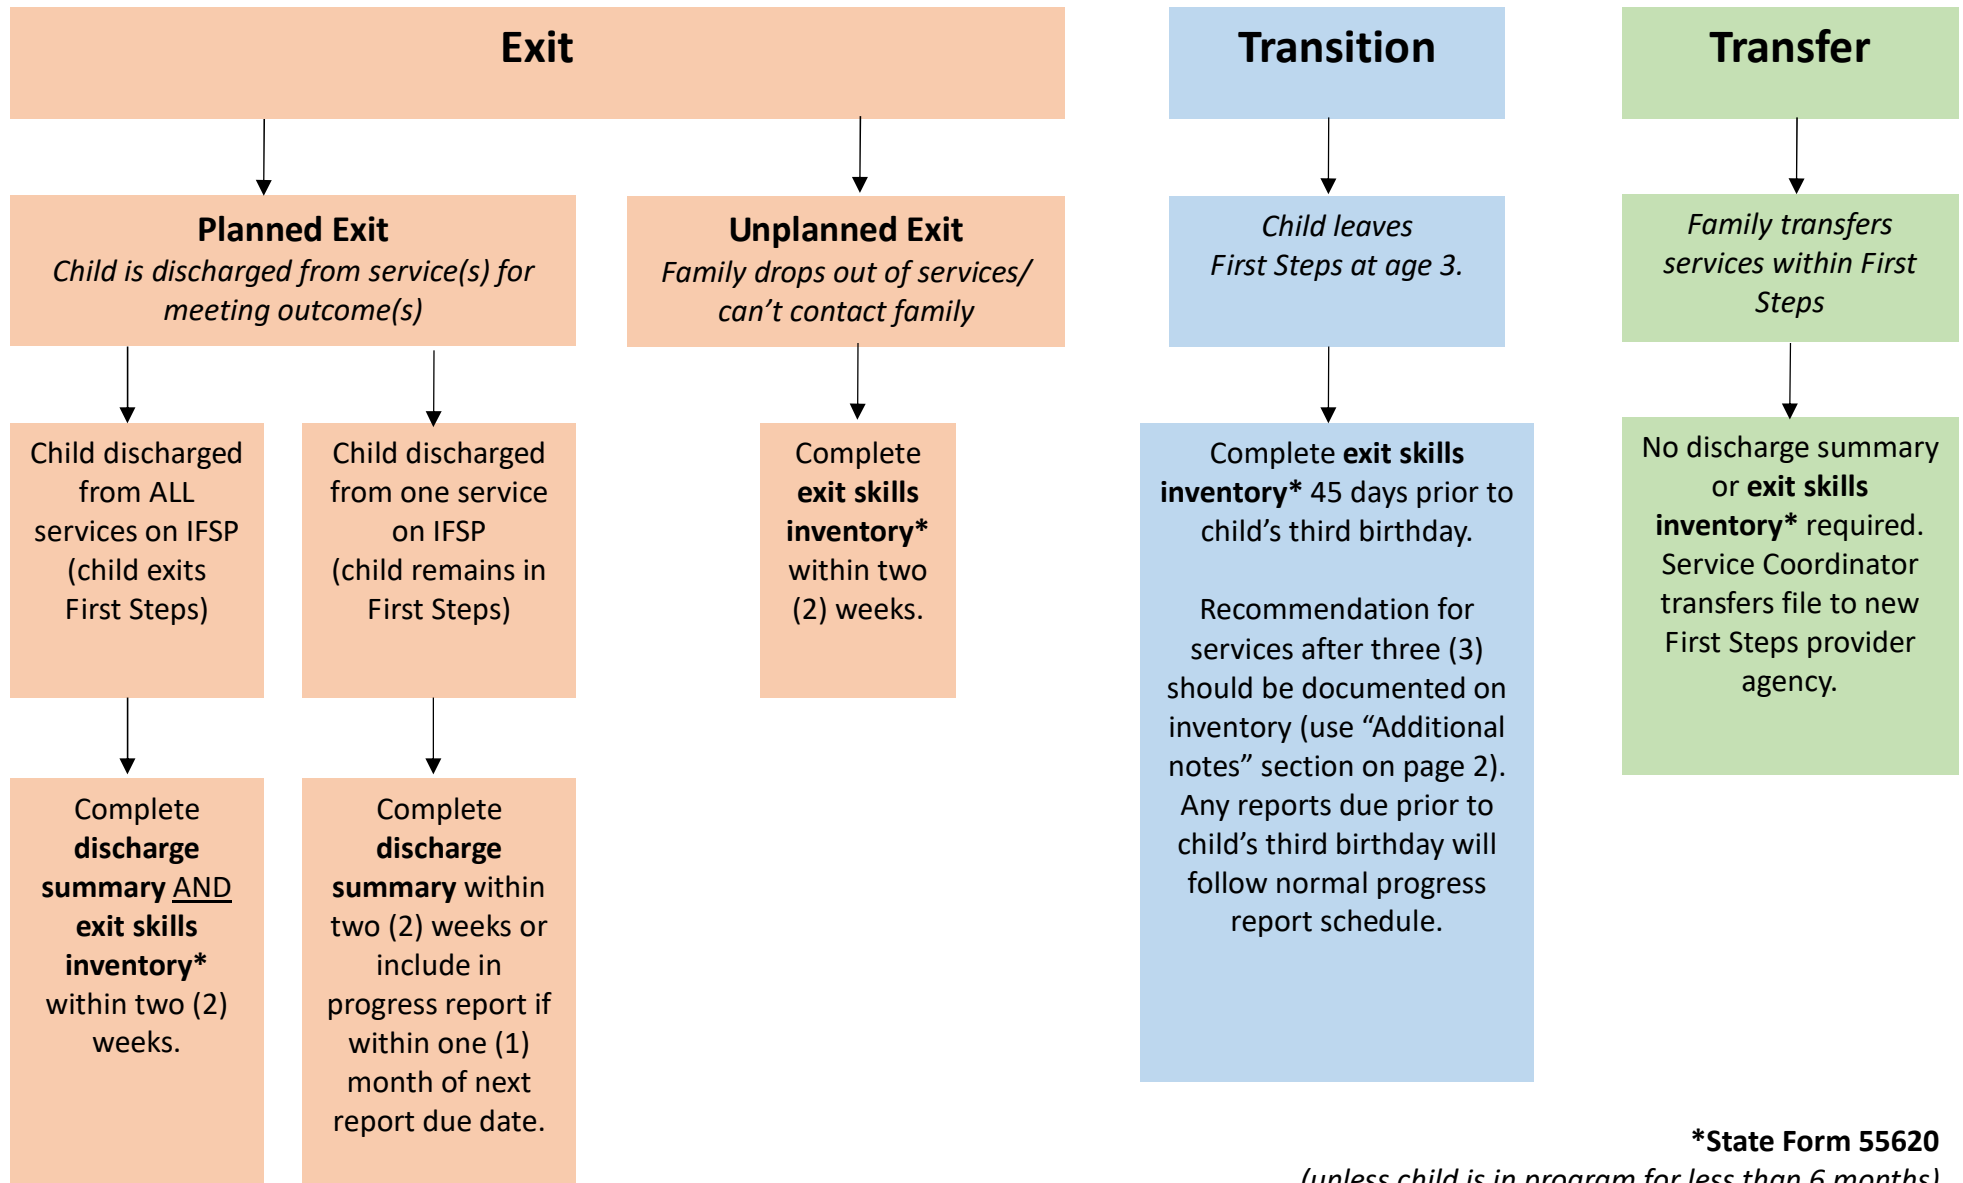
Exit

Planned Exit
Child is discharged from service(s) for meeting outcome(s)

Child discharged from ALL services on IFSP (child exits First Steps)

Complete discharge summary AND exit skills inventory* within two (2) weeks.

Child discharged from one service on IFSP (child remains in First Steps)

Complete discharge summary within two (2) weeks or include in progress report if within one (1) month of next report due date.

Unplanned Exit
Family drops out of services/ can't contact family

Complete exit skills inventory* within two (2) weeks.

Transition

Child leaves First Steps at age 3.

Complete exit skills inventory* 45 days prior to child's third birthday.

Recommendation for services after three (3) should be documented on inventory (use "Additional notes" section on page 2). Any reports due prior to child's third birthday will follow normal progress report schedule.

Transfer

Family transfers services within First Steps

No discharge summary or exit skills inventory* required. Service Coordinator transfers file to new First Steps provider agency.

*State Form 55620
(unless child is in program for less than 6 months)